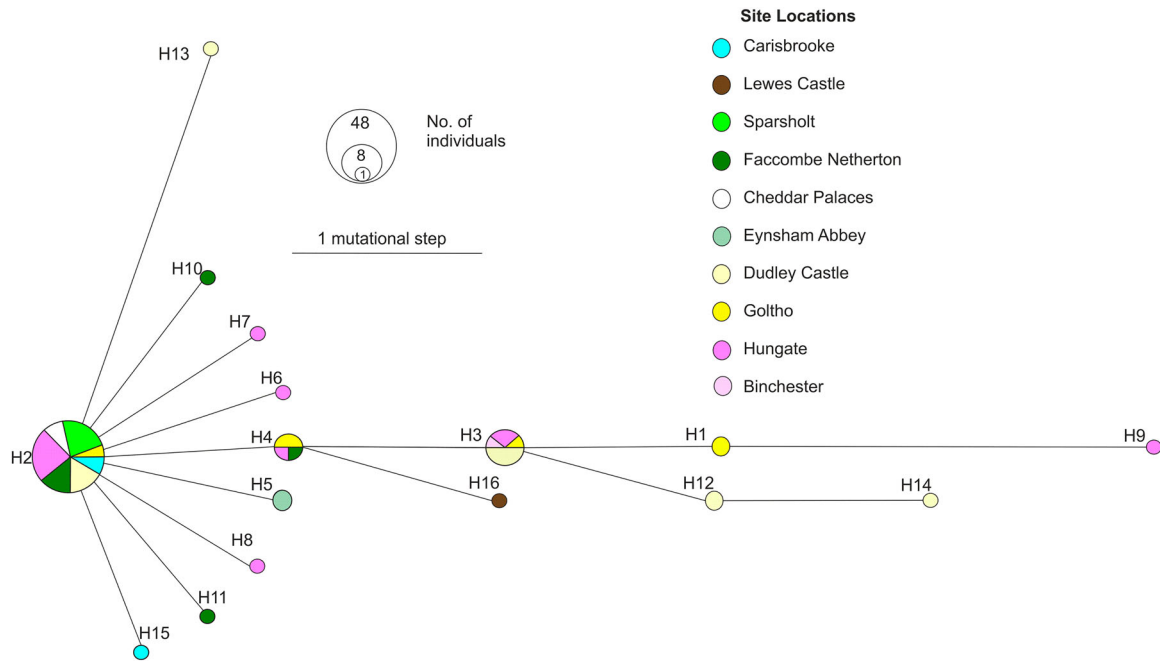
Site Locations
Carisbrooke
Lewes Castle
Sparsholt
Faccombe Netherton
Cheddar Palaces
Eynsham Abbey
Dudley Castle
Goltho
Hungate
Binchester

48
8
1
No. of individuals

1 mutational step

H13
H10
H7
H6
H2
H4
H5
H8
H11
H15
H3
H16
H1
H12
H14
H9